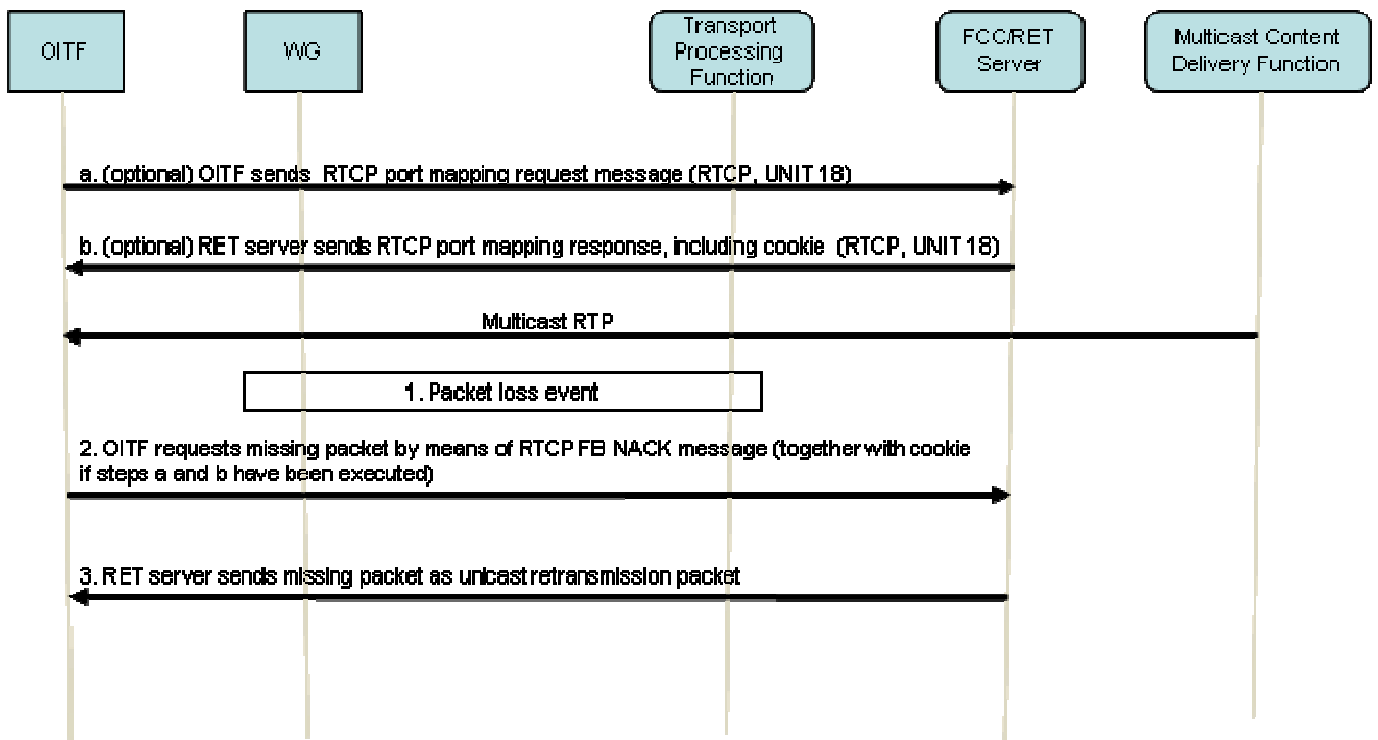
OITF

WG

Transport Processing Function

FCC/RET Server

Multicast Content Delivery Function

a. (optional) OITF sends RTCP port mapping request message (RTCP, UNIT 18)

b. (optional) RET server sends RTCP port mapping response, including cookie (RTCP, UNIT 18)

Multicast RTP

1. Packet loss event

2. OITF requests missing packet by means of RTCP FB NACK message (together with cookie if steps a and b have been executed)

3. RET server sends missing packet as unicast retransmission packet